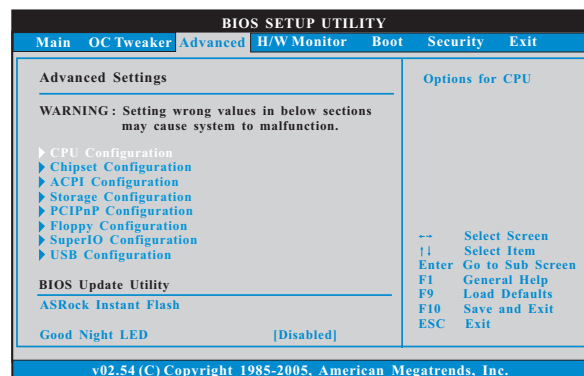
BIOS SETUP UTILITY

Main OC Tweaker Advanced H/W Monitor Boot Security Exit

Advanced Settings

WARNING : Setting wrong values in below sections may cause system to malfunction.

CPU Configuration
Chipset Configuration
ACPI Configuration
Storage Configuration
PCIPnP Configuration
Floppy Configuration
SuperIO Configuration
USB Configuration

BIOS Update Utility
ASRock Instant Flash

Good Night LED [Disabled]

Options for CPU

←→ Select Screen
↑↓ Select Item
Enter Go to Sub Screen
F1 General Help
F9 Load Defaults
F10 Save and Exit
ESC Exit

v02.54 (C) Copyright 1985-2005, American Megatrends, Inc.